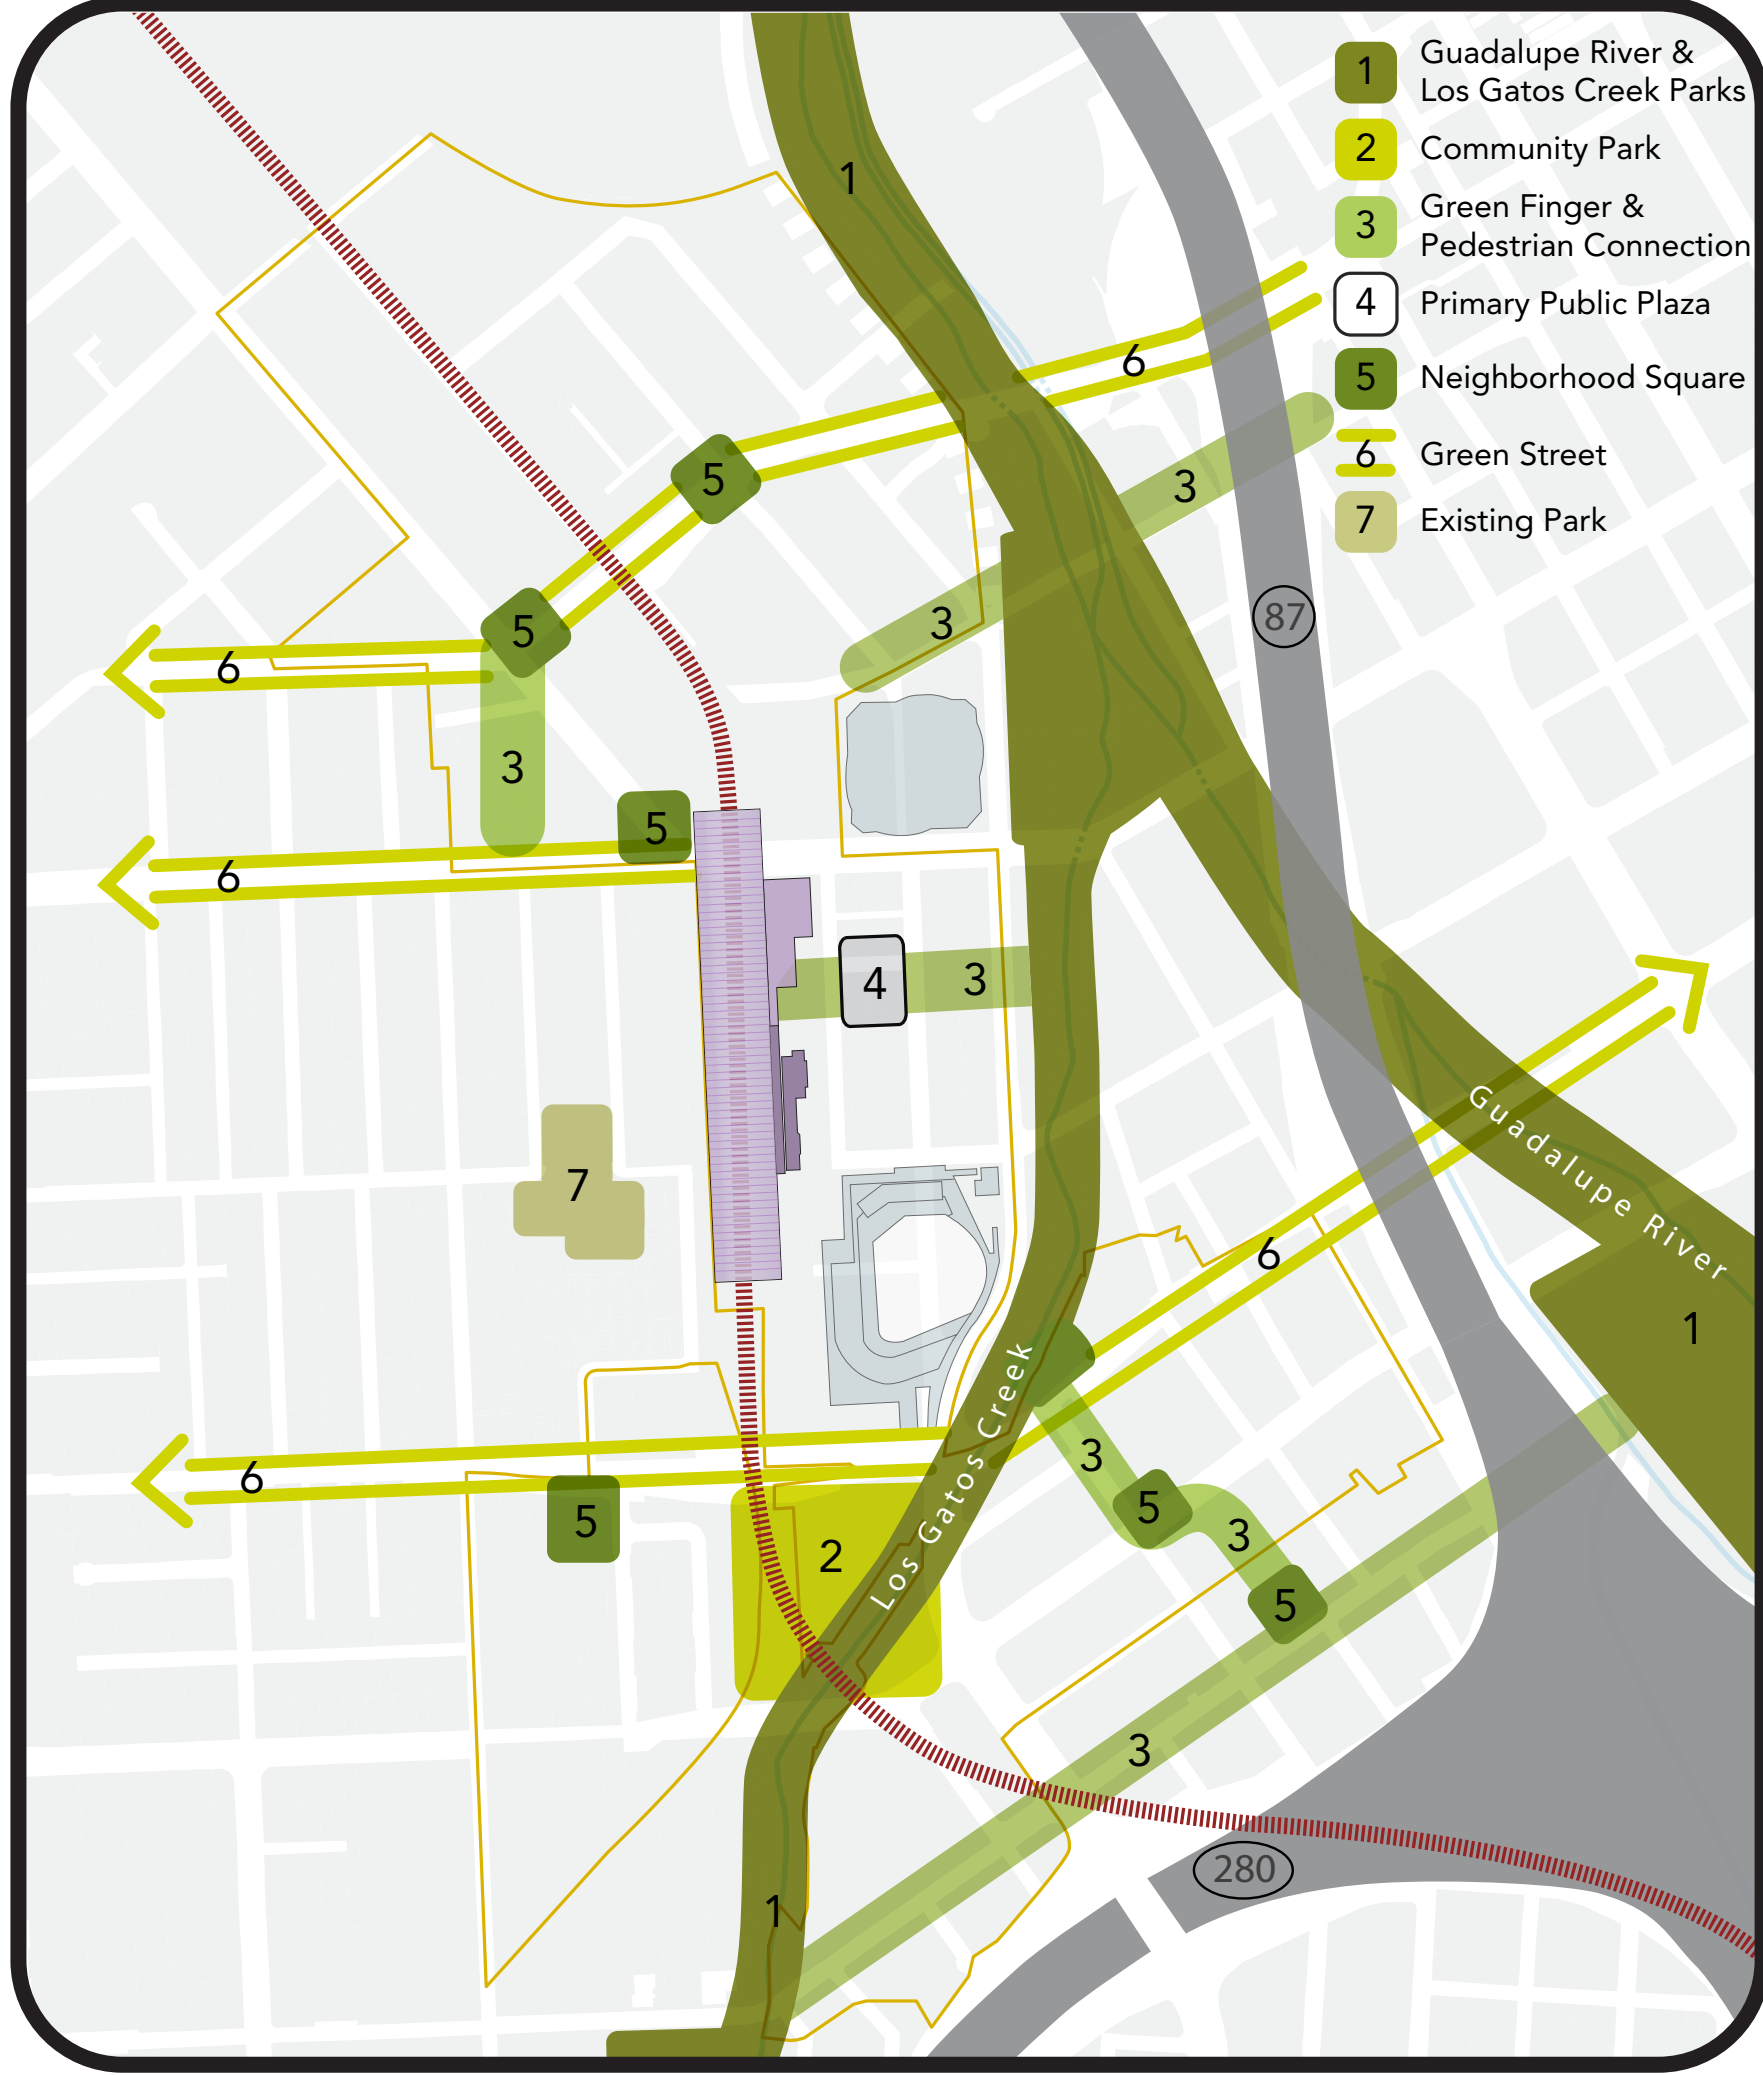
1 Guadalupe River & Los Gatos Creek Parks
2 Community Park
3 Green Finger & Pedestrian Connection
4 Primary Public Plaza
5 Neighborhood Square
6 Green Street
7 Existing Park

1
6
3
5
5
3
6
3
6
5
4
3
87
7
Guadalupe River
1
6
Los Gatos Creek
3
6
5
5
3
2
5
3
280
1